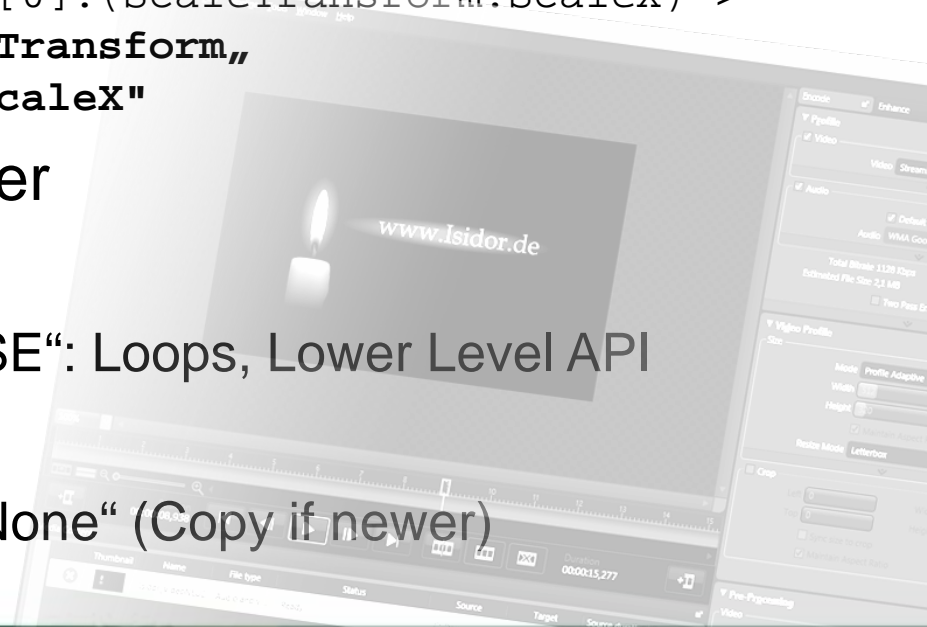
[0].(ScaleTransform.ScaleX)">
Transform„
caleX"

er

SE": Loops, Lower Level API

None" (Copy if newer)

www.Isidor.de

Encode Enhance
Profile
Video
Video Stream
Audio
Default
Audio WMA Goo
Total Bitrate 1128 Kbps
Estimated File Size 2,1 MB
Two Pass En
Video Profile
Size
Mode Profile Adaptive
Width
Height
Resize Mode Letterbox
Crop
Pre-Processing
Video

Thumbnail Name File type Status Source Target
Duration 00:00:15,277